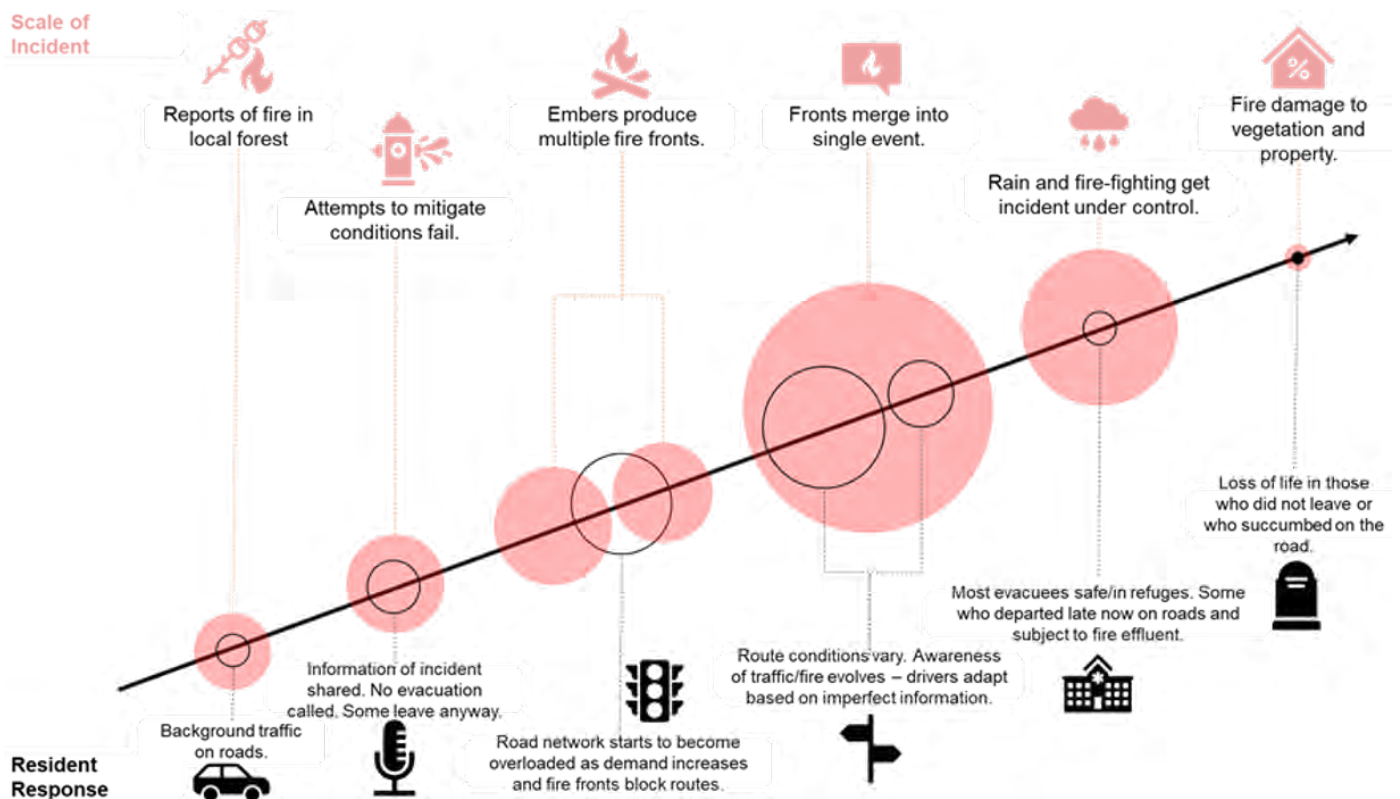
Scale of Incident

Reports of fire in local forest

Attempts to mitigate conditions fail.

Embers produce multiple fire fronts.

Fronts merge into single event.

Rain and fire-fighting get incident under control.

Fire damage to vegetation and property.

%

Loss of life in those who did not leave or who succumbed on the road.

Most evacuees safe/in refuges. Some who departed late now on roads and subject to fire effluent.

Route conditions vary. Awareness of traffic/fire evolves – drivers adapt based on imperfect information.

Road network starts to become overloaded as demand increases and fire fronts block routes.

Information of incident shared. No evacuation called. Some leave anyway.

Background traffic on roads.

Resident Response